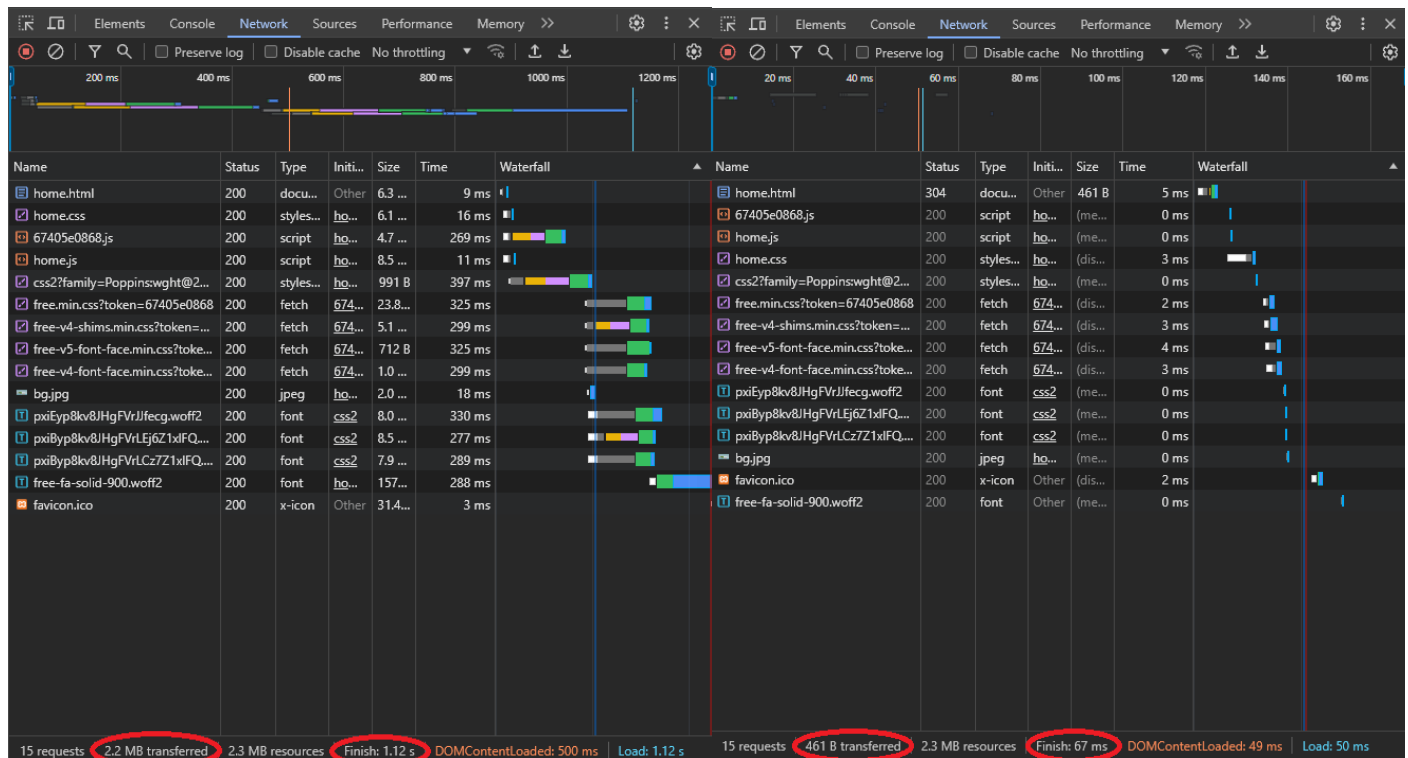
Elements Console Network Sources Performance Memory >>

Preserve log Disable cache No throttling

200 ms 400 ms 600 ms 800 ms 1000 ms 1200 ms

| Name | Status | Type | Initi... | Size | Time | Waterfall |
|---|---|---|---|---|---|---|
| home.html | 200 | docu... | Other | 6.3 ... | 9 ms | |
| home.css | 200 | styles... | ho... | 6.1 ... | 16 ms | |
| 67405e0868.js | 200 | script | ho... | 4.7 ... | 269 ms | |
| home.js | 200 | script | ho... | 8.5 ... | 11 ms | |
| css2?family=Poppins:wght@2... | 200 | styles... | ho... | 991 B | 397 ms | |
| free.min.css?token=67405e0868 | 200 | fetch | 674... | 23.8... | 325 ms | |
| free-v4-shims.min.css?token=... | 200 | fetch | 674... | 5.1 ... | 299 ms | |
| free-v5-font-face.min.css?toke... | 200 | fetch | 674... | 712 B | 325 ms | |
| free-v4-font-face.min.css?toke... | 200 | fetch | 674... | 1.0 ... | 299 ms | |
| bg.jpg | 200 | jpeg | ho... | 2.0 ... | 18 ms | |
| pxiEyp8kv8JHgFVrJJfecg.woff2 | 200 | font | css2 | 8.0 ... | 330 ms | |
| pxiByp8kv8JHgFVrLEj6Z1xlFQ... | 200 | font | css2 | 8.5 ... | 277 ms | |
| pxiByp8kv8JHgFVrLCz7Z1xlFQ... | 200 | font | css2 | 7.9 ... | 289 ms | |
| free-fa-solid-900.woff2 | 200 | font | ho... | 157... | 288 ms | |
| favicon.ico | 200 | x-icon | Other | 31.4... | 3 ms | |

15 requests 2.2 MB transferred 2.3 MB resources Finish: 1.12 s DOMContentLoaded: 500 ms Load: 1.12 s

Elements Console Network Sources Performance Memory >>

Preserve log Disable cache No throttling

20 ms 40 ms 60 ms 80 ms 100 ms 120 ms 140 ms 160 ms

| Name | Status | Type | Initi... | Size | Time | Waterfall |
|---|---|---|---|---|---|---|
| home.html | 304 | docu... | Other | 461 B | 5 ms | |
| 67405e0868.js | 200 | script | ho... | (me... | 0 ms | |
| home.js | 200 | script | ho... | (me... | 0 ms | |
| home.css | 200 | styles... | ho... | (dis... | 3 ms | |
| css2?family=Poppins:wght@2... | 200 | styles... | ho... | (me... | 0 ms | |
| free.min.css?token=67405e0868 | 200 | fetch | 674... | (dis... | 2 ms | |
| free-v4-shims.min.css?token=... | 200 | fetch | 674... | (dis... | 3 ms | |
| free-v5-font-face.min.css?toke... | 200 | fetch | 674... | (dis... | 4 ms | |
| free-v4-font-face.min.css?toke... | 200 | fetch | 674... | (dis... | 3 ms | |
| pxiEyp8kv8JHgFVrJJfecg.woff2 | 200 | font | css2 | (me... | 0 ms | |
| pxiByp8kv8JHgFVrLEj6Z1xlFQ... | 200 | font | css2 | (me... | 0 ms | |
| pxiByp8kv8JHgFVrLCz7Z1xlFQ... | 200 | font | css2 | (me... | 0 ms | |
| bg.jpg | 200 | jpeg | ho... | (me... | 0 ms | |
| favicon.ico | 200 | x-icon | Other | (dis... | 2 ms | |
| free-fa-solid-900.woff2 | 200 | font | ho... | (me... | 0 ms | |

15 requests 461 B transferred 2.3 MB resources Finish: 67 ms DOMContentLoaded: 49 ms Load: 50 ms